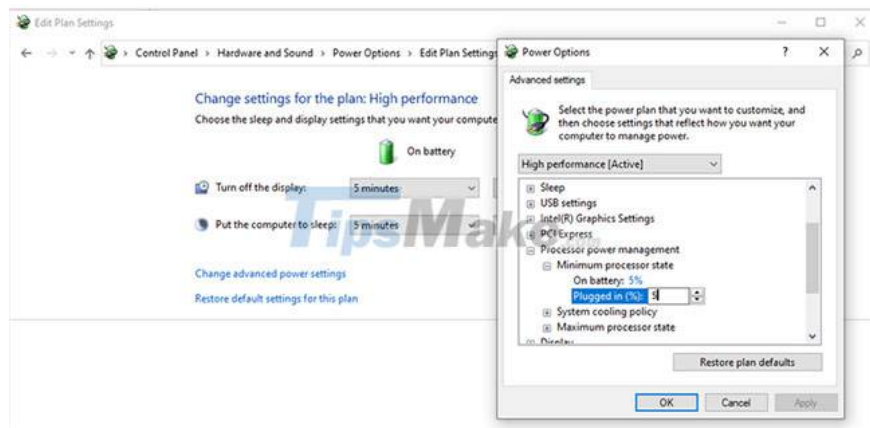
Edit Plan Settings

Control Panel > Hardware and Sound > Power Options > Edit Plan Settings

Change settings for the plan: High performance

Choose the sleep and display settings that you want your compute

On battery

Turn off the display: 5 minutes

Put the computer to sleep: 5 minutes

Change advanced power settings

Restore default settings for this plan

TipsMak

Power Options ? ×

Advanced settings

Select the power plan that you want to customize, and then choose settings that reflect how you want your computer to manage power.

High performance [Active]

Sleep
USB settings
Intel(R) Graphics Settings
PCI Express
Processor power management
Minimum processor state
On battery: 5%
Plugged in (%): 5
System cooling policy
Maximum processor state
Display

Restore plan defaults

OK Cancel Apply